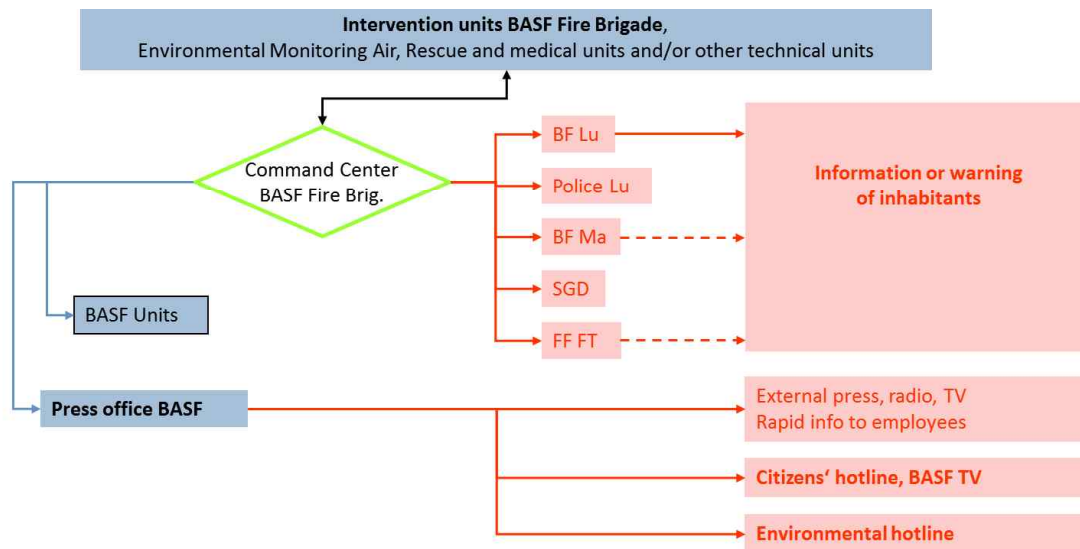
**Intervention units BASF Fire Brigade**,
Environmental Monitoring Air, Rescue and medical units and/or other technical units

Command Center
BASF Fire Brig.

BF Lu

Police Lu

BF Ma

SGD

FF FT

**Information or warning of inhabitants**

BASF Units

**Press office BASF**

External press, radio, TV
Rapid info to employees

**Citizens' hotline, BASF TV**

**Environmental hotline**